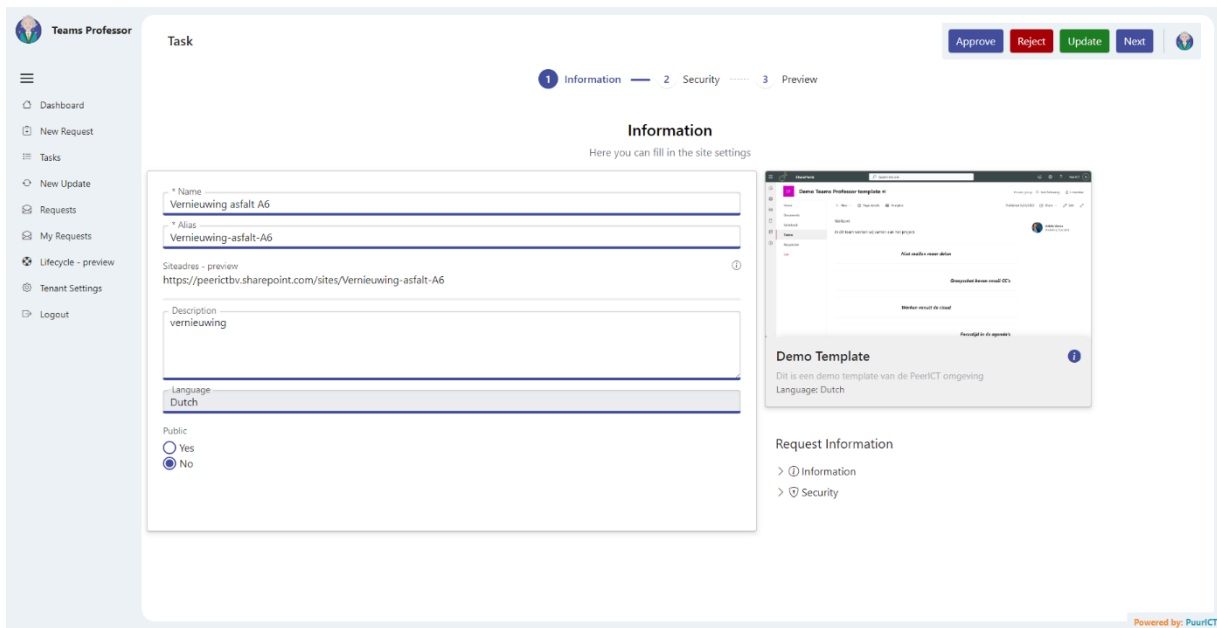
Teams Professor

Dashboard
New Request
Tasks
New Update
Requests
My Requests
Lifecycle - preview
Tenant Settings
Logout

Task

Approve Reject Update Next

1 Information 2 Security 3 Preview

Information

Here you can fill in the site settings

* Name
Vernieuwing asfalt A6

* Alias
Vernieuwing-asfalt-A6

Siteadres - preview
https://peerictbv.sharepoint.com/sites/Vernieuwing-asfalt-A6

Description
vernieuwing

Language
Dutch

Public
Yes
No

Demo Teams Professor template

Pilot snellere nieuwe delen

Demo Template

Dit is een demo template van de PeerICT omgeving
Language: Dutch

Request Information

Information
Security

Powered by: PuurICT